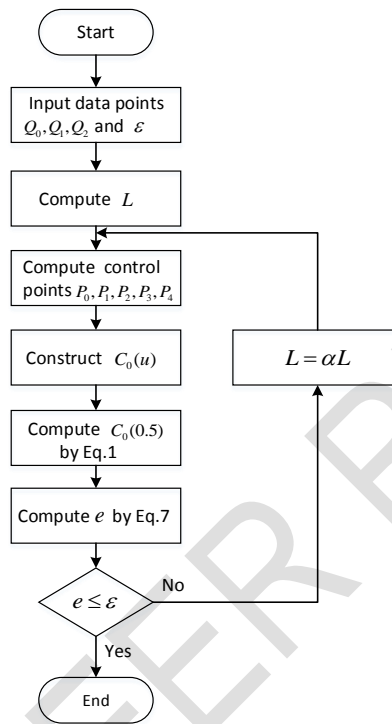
Start

Input data points $Q_0, Q_1, Q_2$ and $\varepsilon$

Compute $L$

Compute control points $P_0, P_1, P_2, P_3, P_4$

Construct $C_0(u)$

Compute $C_0(0.5)$ by Eq.1

Compute $e$ by Eq.7

$e \le \varepsilon$

No

$L = \alpha L$

Yes

End